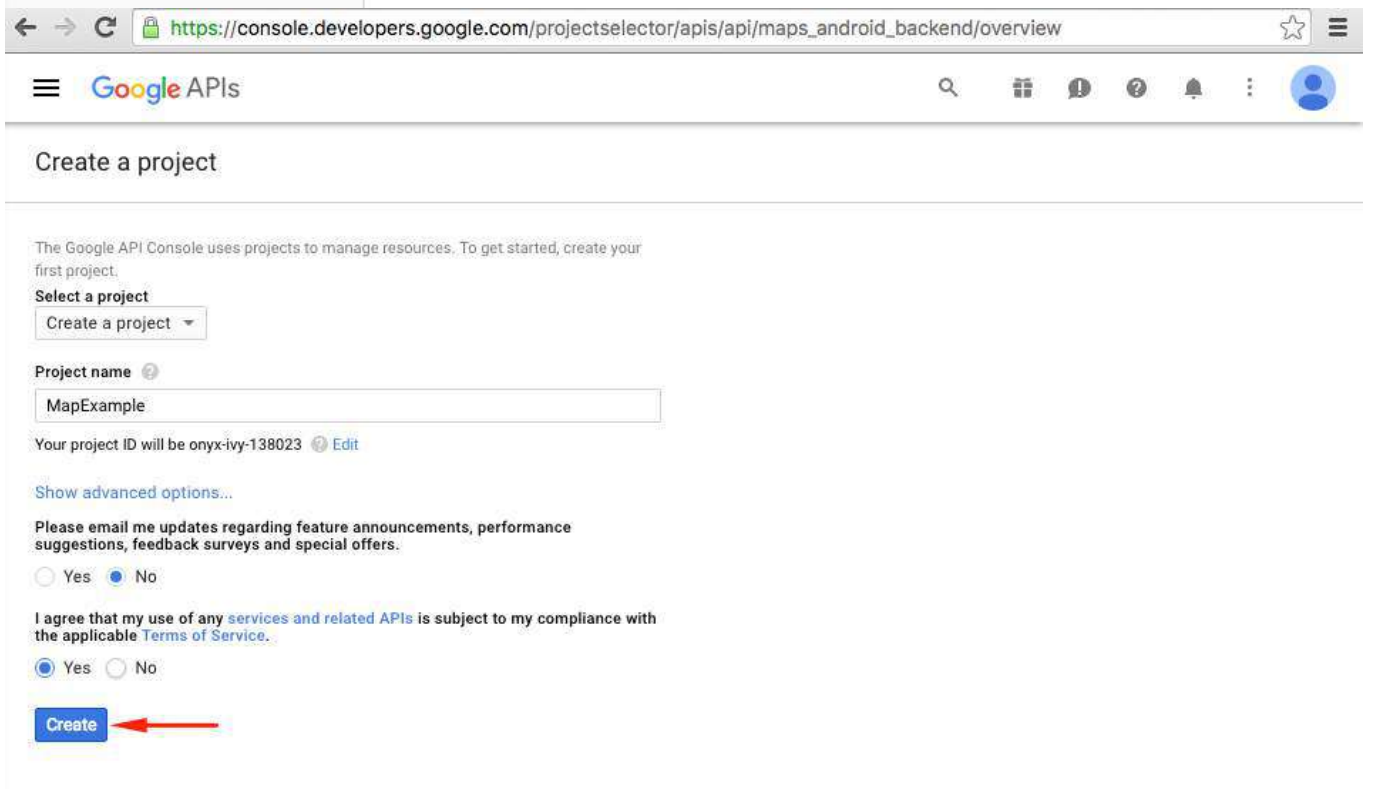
https://console.developers.google.com/projectselector/apis/api/maps_android_backend/overview

Google APIs

Create a project

The Google API Console uses projects to manage resources. To get started, create your first project.

Select a project

Create a project

Project name

MapExample

Your project ID will be onyx-ivy-138023 Edit

Show advanced options...

Please email me updates regarding feature announcements, performance suggestions, feedback surveys and special offers.

Yes No

I agree that my use of any services and related APIs is subject to my compliance with the applicable Terms of Service.

Yes No

Create